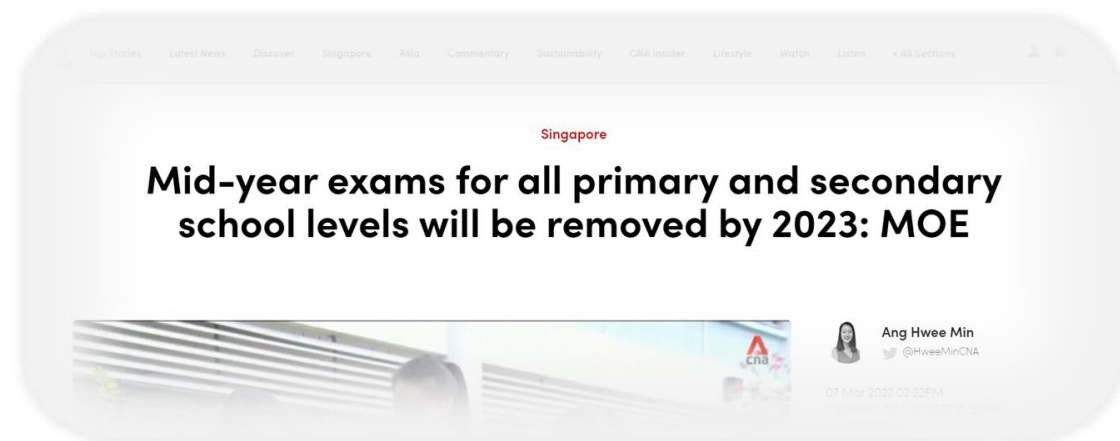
Top Stories Latest News Discover Singapore Asia Commentary Sustainability CNA Insider Lifestyle Watch Listen + All Sections

Singapore

Mid-year exams for all primary and secondary school levels will be removed by 2023: MOE

cna

Ang Hwee Min
@HweeMinCNA

07 Mar 2022 02:22PM
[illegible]